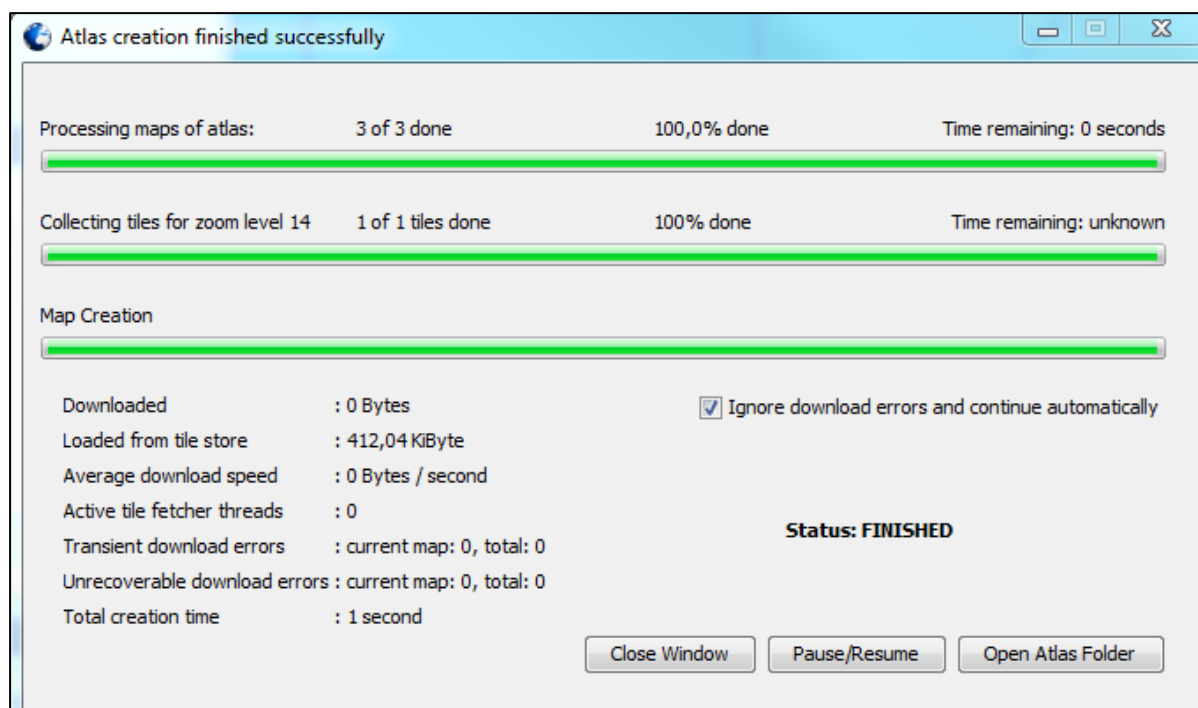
Atlas creation finished successfully

Processing maps of atlas: 3 of 3 done 100,0% done Time remaining: 0 seconds

Collecting tiles for zoom level 14 1 of 1 tiles done 100% done Time remaining: unknown

Map Creation

Downloaded : 0 Bytes
Loaded from tile store : 412,04 KiByte
Average download speed : 0 Bytes / second
Active tile fetcher threads : 0
Transient download errors : current map: 0, total: 0
Unrecoverable download errors : current map: 0, total: 0
Total creation time : 1 second

Ignore download errors and continue automatically

Status: FINISHED

Close Window Pause/Resume Open Atlas Folder